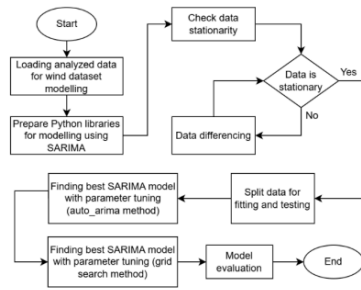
Start

Loading analyzed data for wind dataset modelling

Prepare Python libraries for modelling using SARIMA

Check data stationarity

Data is stationary

Yes

No

Data differencing

Split data for fitting and testing

Finding best SARIMA model with parameter tuning (auto_arima method)

Finding best SARIMA model with parameter tuning (grid search method)

Model evaluation

End